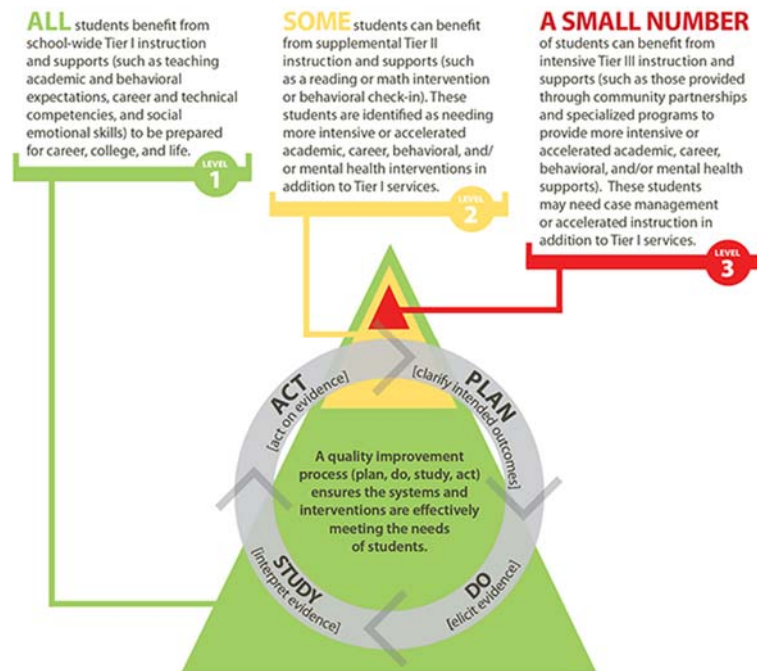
ALL students benefit from school-wide Tier I instruction and supports (such as teaching academic and behavioral expectations, career and technical competencies, and social emotional skills) to be prepared for career, college, and life.

LEVEL 1

SOME students can benefit from supplemental Tier II instruction and supports (such as a reading or math intervention or behavioral check-in). These students are identified as needing more intensive or accelerated academic, career, behavioral, and/or mental health interventions in addition to Tier I services.

LEVEL 2

A SMALL NUMBER of students can benefit from intensive Tier III instruction and supports (such as those provided through community partnerships and specialized programs to provide more intensive or accelerated academic, career, behavioral, and/or mental health supports). These students may need case management or accelerated instruction in addition to Tier I services.

LEVEL 3

ACT [act on evidence]

PLAN [clarify intended outcomes]

A quality improvement process (plan, do, study, act) ensures the systems and interventions are effectively meeting the needs of students.

STUDY [interpret evidence]

DO [elicit evidence]